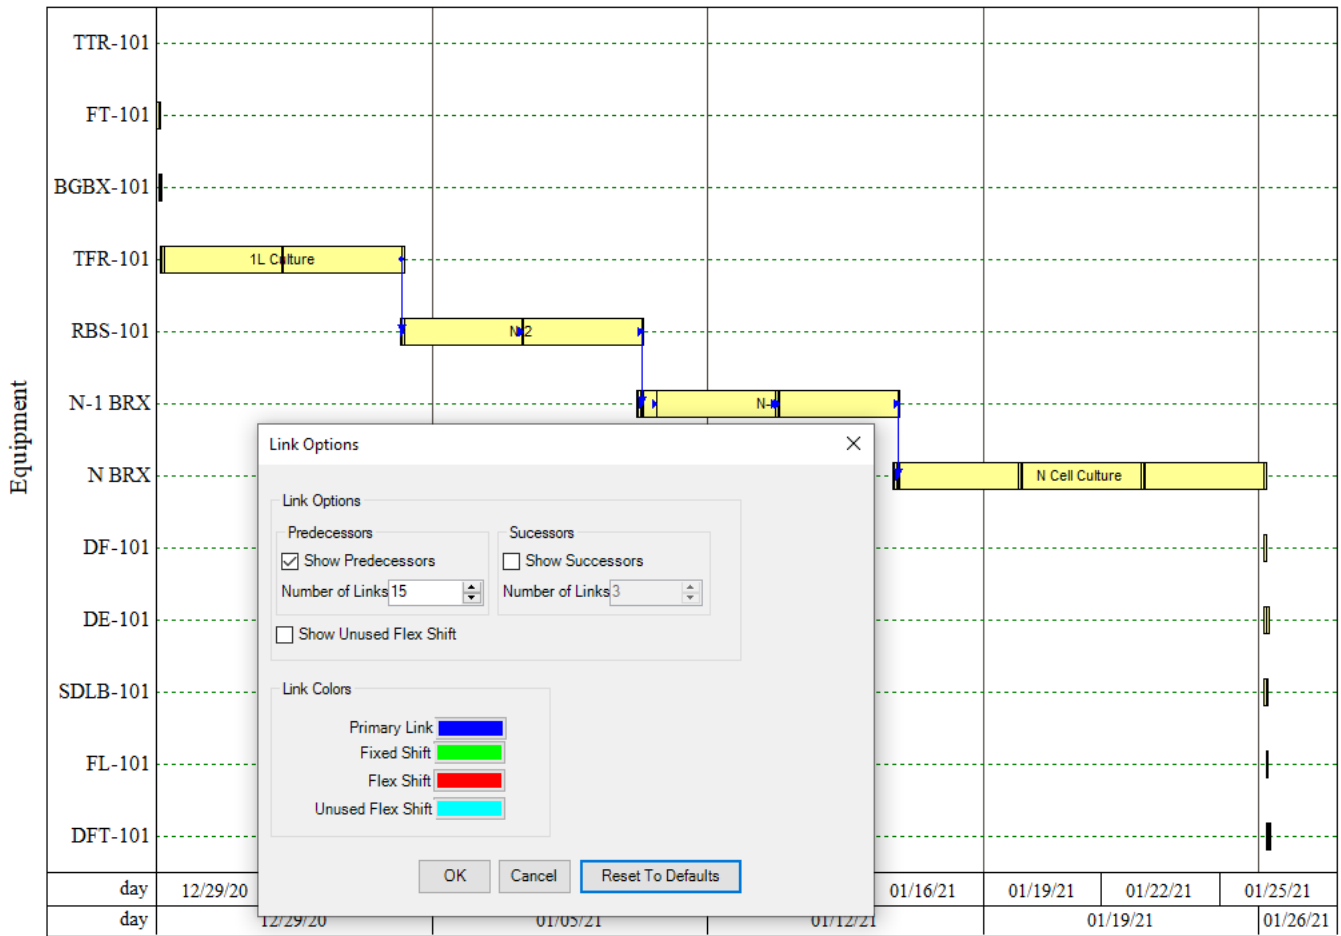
Equipment

TTR-101
FT-101
BGBX-101
TFR-101
RBS-101
N-1 BRX
N BRX
DF-101
DE-101
SDLB-101
FL-101
DFT-101

1L Culture
N-2
N-1
N Cell Culture

day 12/29/20 01/16/21 01/19/21 01/22/21 01/25/21
day 12/29/20 01/05/21 01/12/21 01/19/21 01/26/21

Link Options

Link Options
Predecessors
Show Predecessors
Number of Links 15
Sucessors
Show Successors
Number of Links 3
Show Unused Flex Shift

Link Colors
Primary Link
Fixed Shift
Flex Shift
Unused Flex Shift

OK
Cancel
Reset To Defaults